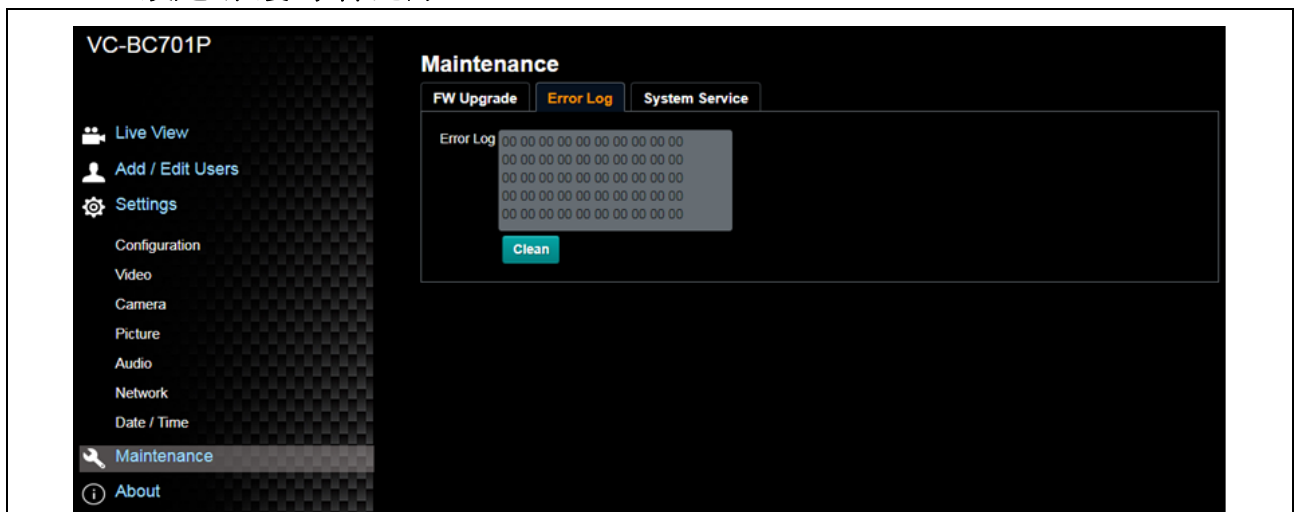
VC-BC701P

Live View
Add / Edit Users
Settings
Configuration
Video
Camera
Picture
Audio
Network
Date / Time
Maintenance
About

Maintenance

FW Upgrade
Error Log
System Service

Error Log
00 00 00 00 00 00 00 00 00 00 00
00 00 00 00 00 00 00 00 00 00 00
00 00 00 00 00 00 00 00 00 00 00
00 00 00 00 00 00 00 00 00 00 00
00 00 00 00 00 00 00 00 00 00 00
00 00 00 00 00 00 00 00 00 00 00

Clean